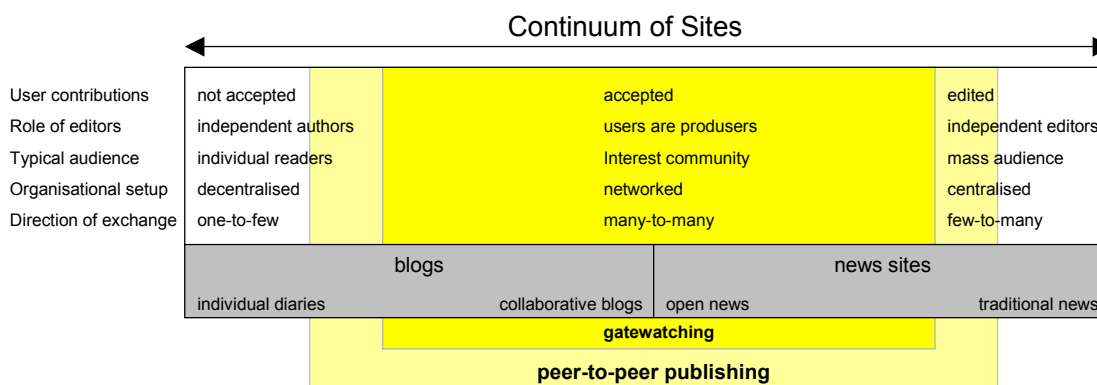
Continuum of Sites

| | | | |
|---|---|---|---|
| User contributions | not accepted | accepted | edited |
| Role of editors | independent authors | users are produsers | independent editors |
| Typical audience | individual readers | Interest community | mass audience |
| Organisational setup | decentralised | networked | centralised |
| Direction of exchange | one-to-few | many-to-many | few-to-many |

blogs

individual diaries

collaborative blogs

news sites

open news

traditional news

gatewatching

peer-to-peer publishing